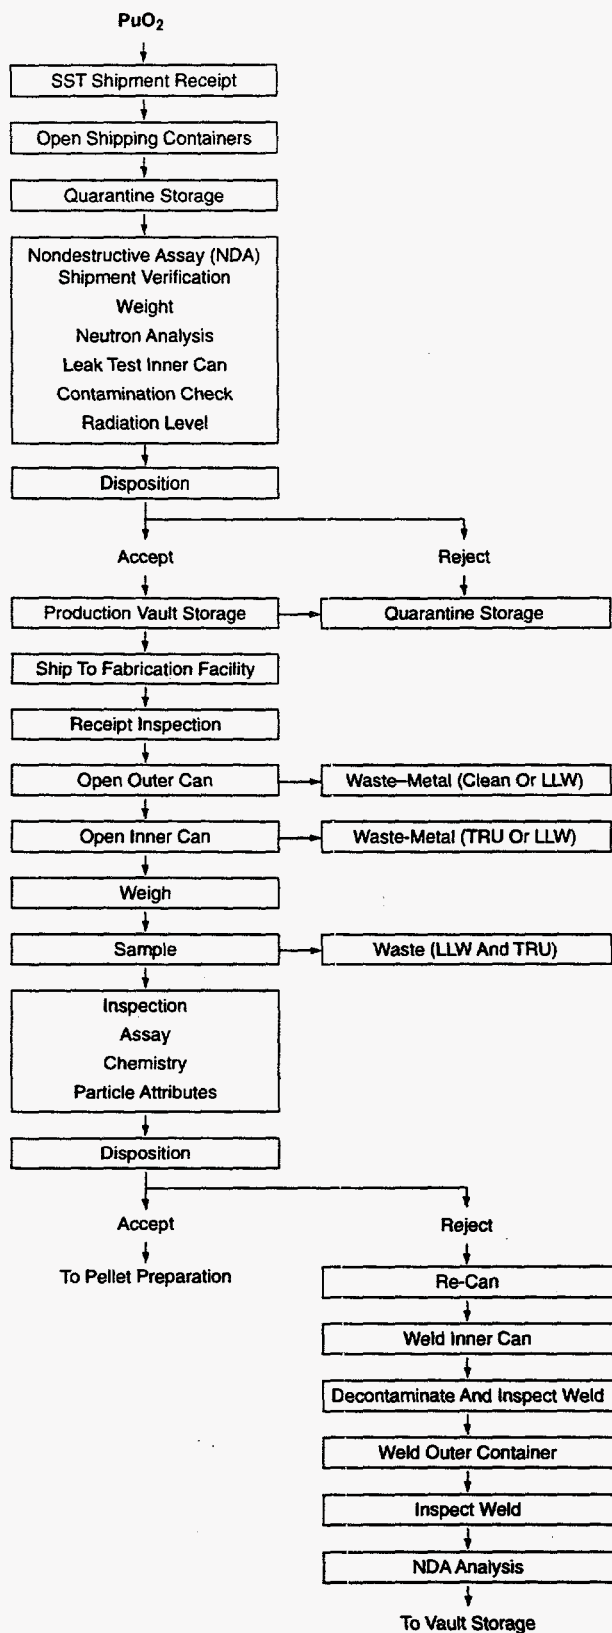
$PuO_2$

SST Shipment Receipt

Open Shipping Containers

Quarantine Storage

Nondestructive Assay (NDA)
Shipment Verification
Weight
Neutron Analysis
Leak Test Inner Can
Contamination Check
Radiation Level

Disposition

Accept

Reject

Production Vault Storage

Quarantine Storage

Ship To Fabrication Facility

Receipt Inspection

Open Outer Can

Waste–Metal (Clean Or LLW)

Open Inner Can

Waste-Metal (TRU Or LLW)

Weigh

Sample

Waste (LLW And TRU)

Inspection
Assay
Chemistry
Particle Attributes

Disposition

Accept

To Pellet Preparation

Reject

Re-Can

Weld Inner Can

Decontaminate And Inspect Weld

Weld Outer Container

Inspect Weld

NDA Analysis

To Vault Storage